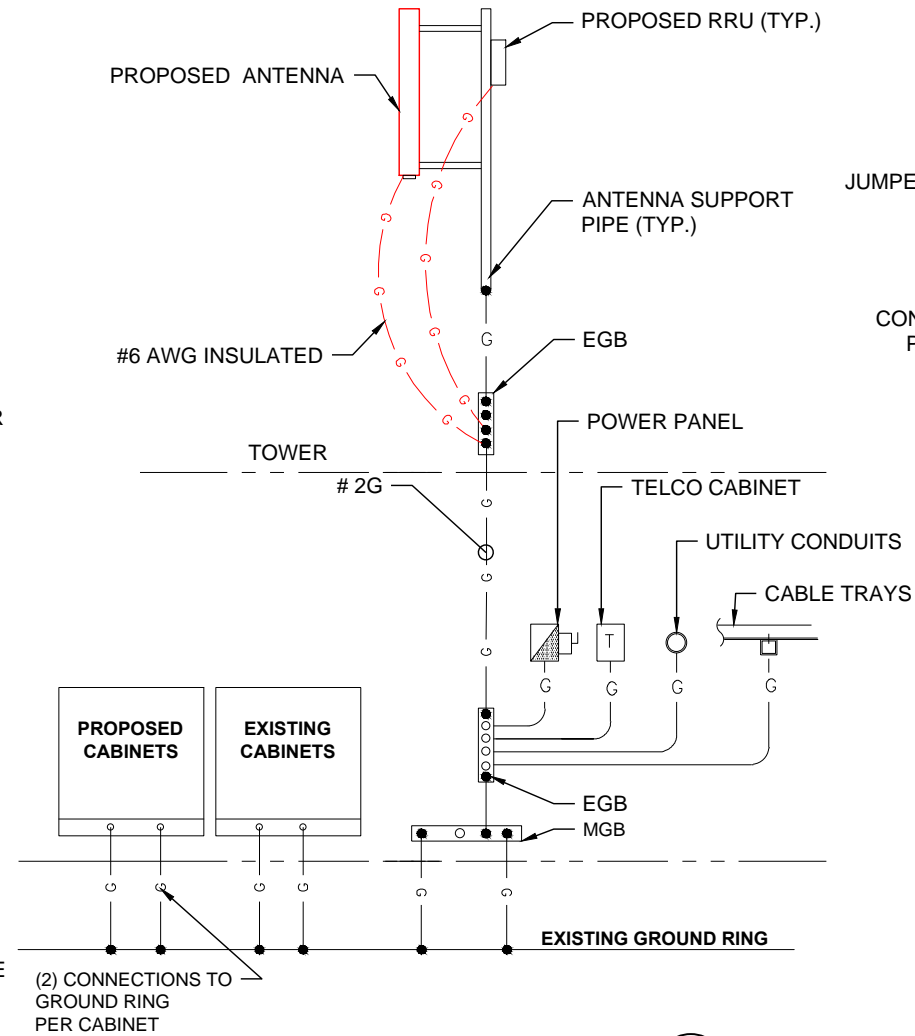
PROPOSED RRU (TYP.)

PROPOSED ANTENNA

JUMPE

ANTENNA SUPPORT PIPE (TYP.)

CON
P

#6 AWG INSULATED

EGB

R

POWER PANEL

TOWER

# 2G

TELCO CABINET

UTILITY CONDUITS

CABLE TRAYS

T

G G G G G G G G G G G G G G G G G G G G G G G G

PROPOSED CABINETS

EXISTING CABINETS

EGB

MGB

EXISTING GROUND RING

E

(2) CONNECTIONS TO GROUND RING PER CABINET